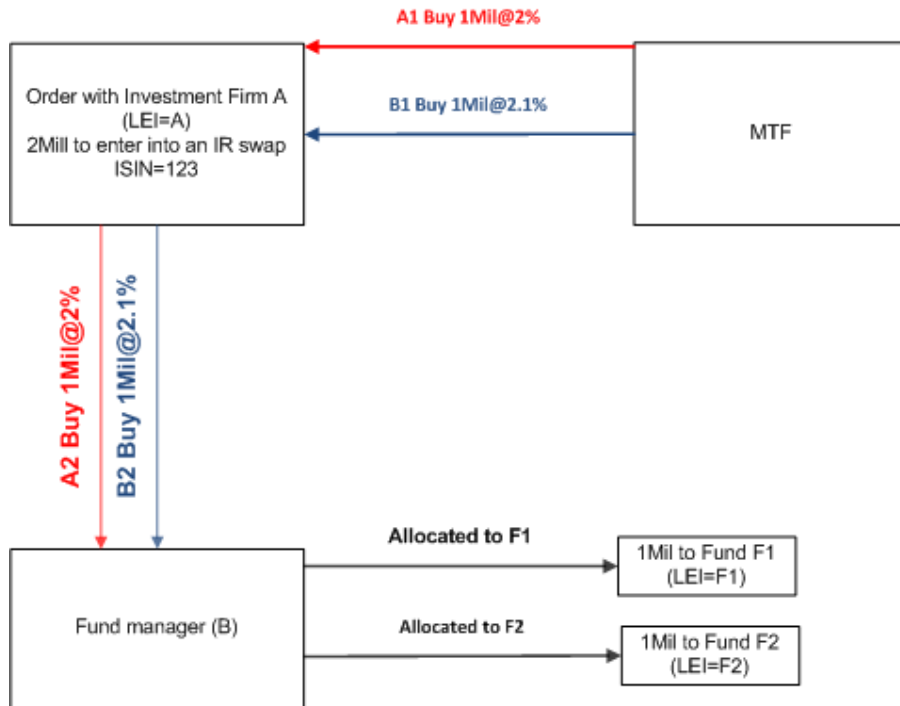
A1 Buy 1Mil@2%

Order with Investment Firm A
(LEI=A)
2Mill to enter into an IR swap
ISIN=123

B1 Buy 1Mil@2.1%

MTF

A2 Buy 1Mil@2%

B2 Buy 1Mil@2.1%

Fund manager (B)

Allocated to F1

1Mil to Fund F1
(LEI=F1)

Allocated to F2

1Mil to Fund F2
(LEI=F2)